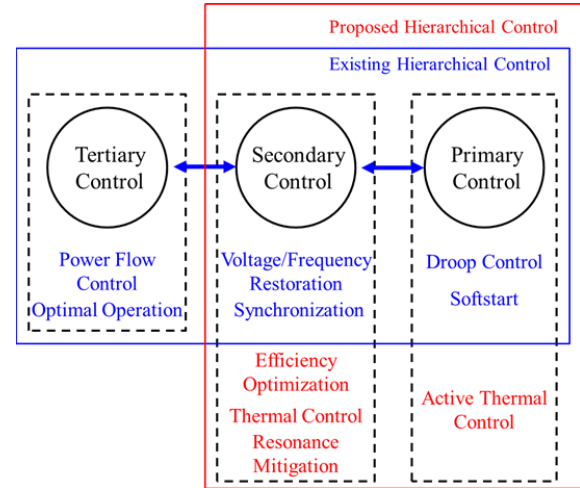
Proposed Hierarchical Control

Existing Hierarchical Control

Tertiary Control

Secondary Control

Primary Control

Power Flow Control
Optimal Operation

Voltage/Frequency Restoration
Synchronization

Droop Control
Softstart

Efficiency Optimization
Thermal Control
Resonance Mitigation

Active Thermal Control